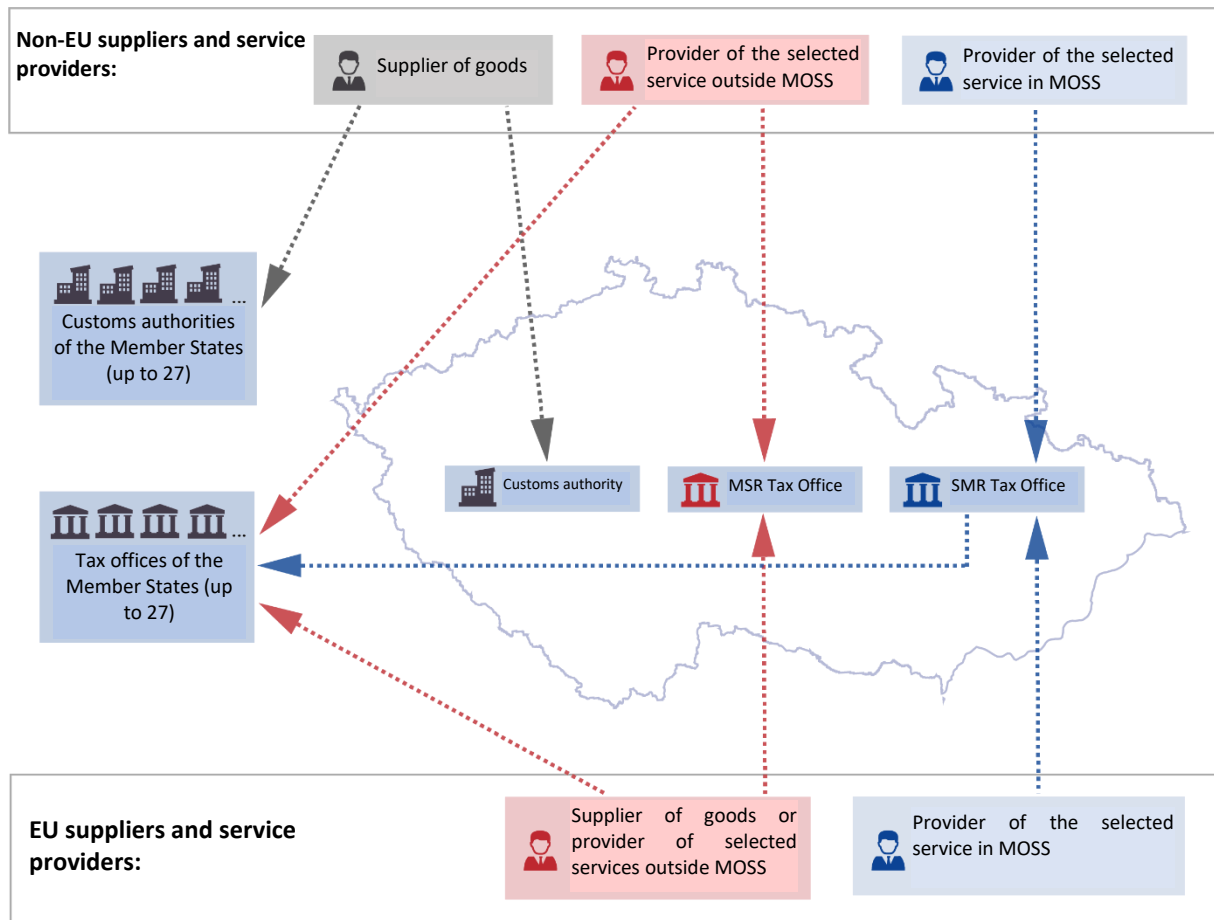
Non-EU suppliers and service providers:

Supplier of goods

Provider of the selected service outside MOSS

Provider of the selected service in MOSS

...
Customs authorities of the Member States (up to 27)

...
Tax offices of the Member States (up to 27)

Customs authority

MSR Tax Office

SMR Tax Office

EU suppliers and service providers:

Supplier of goods or provider of selected services outside MOSS

Provider of the selected service in MOSS